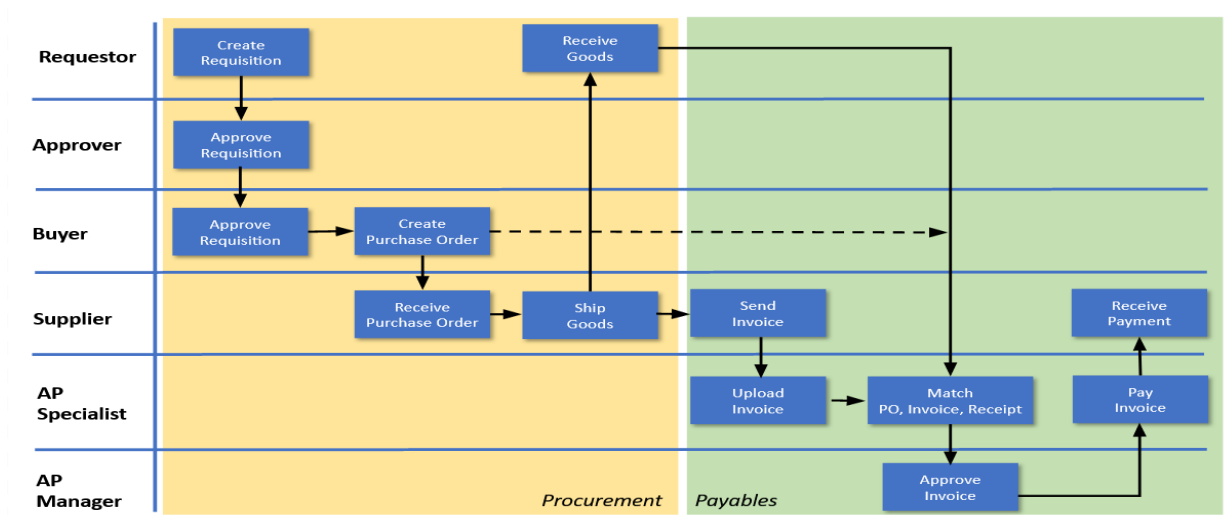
Requestor

Create Requisition

Receive Goods

Approver

Approve Requisition

Buyer

Approve Requisition

Create Purchase Order

Supplier

Receive Purchase Order

Ship Goods

Send Invoice

Receive Payment

AP Specialist

Upload Invoice

Match PO, Invoice, Receipt

Pay Invoice

AP Manager

Approve Invoice

Procurement

Payables